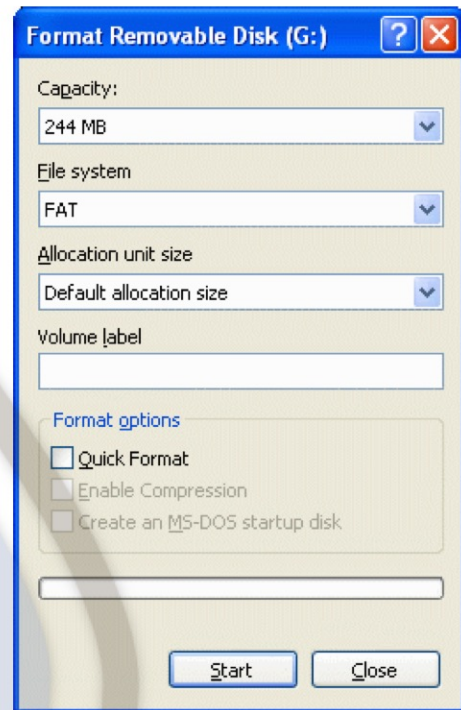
Format Removable Disk (G:)

?

Capacity:

244 MB

File system

FAT

Allocation unit size

Default allocation size

Volume label

Format options

Quick Format

Enable Compression

Create an MS-DOS startup disk

Start

Close